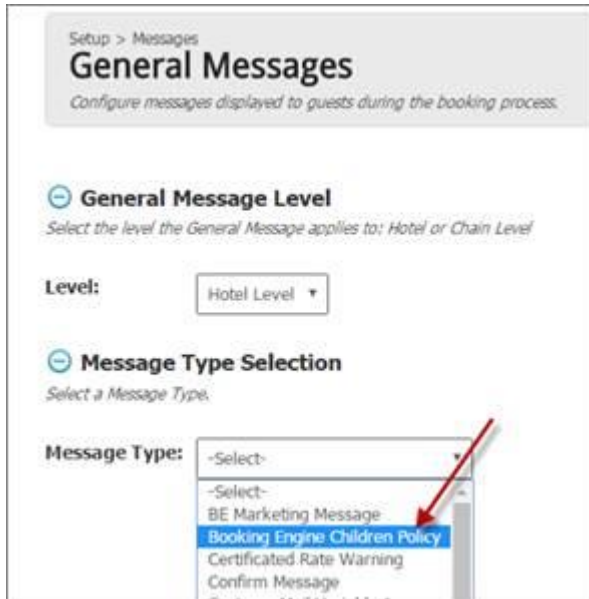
Setup > Messages
General Messages
Configure messages displayed to guests during the booking process.

General Message Level
Select the level the General Message applies to: Hotel or Chain Level

Level: Hotel Level

Message Type Selection
Select a Message Type.

Message Type: -Select-

-Select-
BE Marketing Message
Booking Engine Children Policy
Certificated Rate Warning
Confirm Message
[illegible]